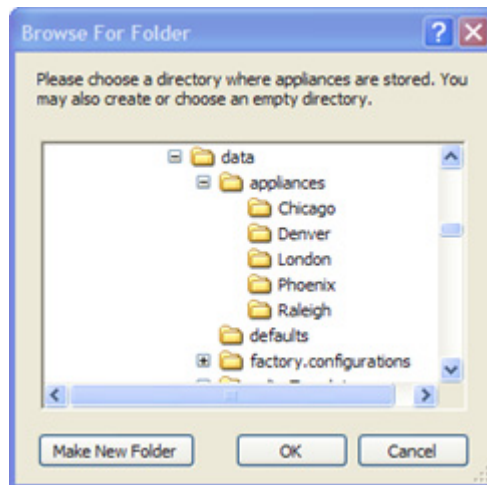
Browse For Folder

Please choose a directory where appliances are stored. You may also create or choose an empty directory.

data
appliances
Chicago
Denver
London
Phoenix
Raleigh
defaults
factory.configurations
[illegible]

Make New Folder
OK
Cancel